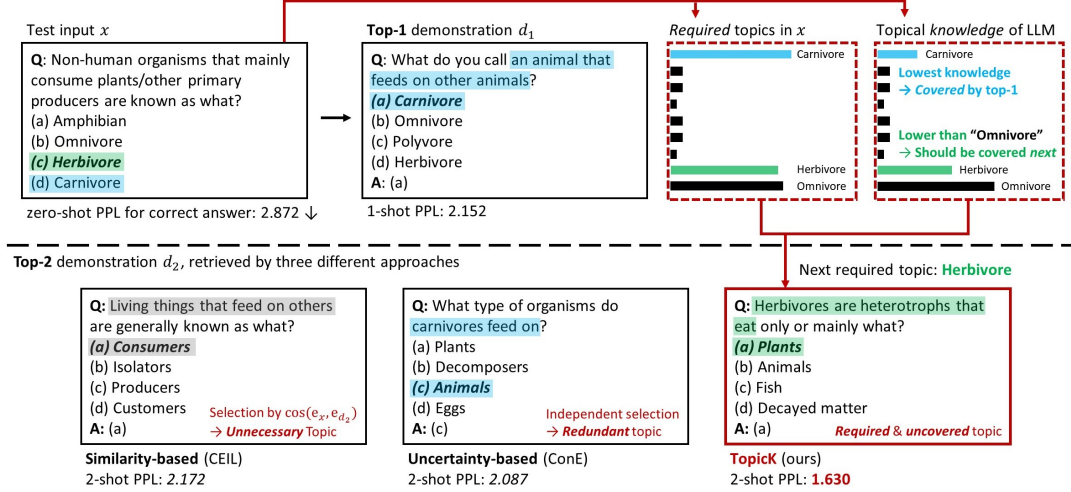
Test input $x$

**Q**: Non-human organisms that mainly consume plants/other primary producers are known as what?
(a) Amphibian
(b) Omnivore
***(c) Herbivore***
(d) Carnivore

zero-shot PPL for correct answer: 2.872 ↓

**Top-1** demonstration $d_1$

**Q**: What do you call an animal that feeds on other animals?
***(a) Carnivore***
(b) Omnivore
(c) Polyvore
(d) Herbivore
**A**: (a)

1-shot PPL: 2.152

*Required* topics in $x$

Carnivore
Herbivore
Omnivore

Topical *knowledge* of LLM

Carnivore
**Lowest knowledge**
**→ *Covered* by top-1**
**Lower than "Omnivore"**
**→ Should be covered *next***
Herbivore
Omnivore

**Top-2** demonstration $d_2$, retrieved by three different approaches

Next required topic: **Herbivore**

**Q:** Living things that feed on others are generally known as what?
***(a) Consumers***
(b) Isolators
(c) Producers
(d) Customers
**A:** (a)
Selection by $\cos(e_x, e_{d_2})$
→ ***Unnecessary*** Topic

**Similarity-based** (CEIL)
2-shot PPL: *2.172*

**Q:** What type of organisms do carnivores feed on?
(a) Plants
(b) Decomposers
***(c) Animals***
(d) Eggs
**A:** (c)
Independent selection
→ ***Redundant*** topic

**Uncertainty-based** (ConE)
2-shot PPL: *2.087*

**Q:** Herbivores are heterotrophs that eat only or mainly what?
***(a) Plants***
(b) Animals
(c) Fish
(d) Decayed matter
**A:** (a)
***Required*** **&** ***uncovered*** **topic**

**TopicK** (ours)
2-shot PPL: **1.630**